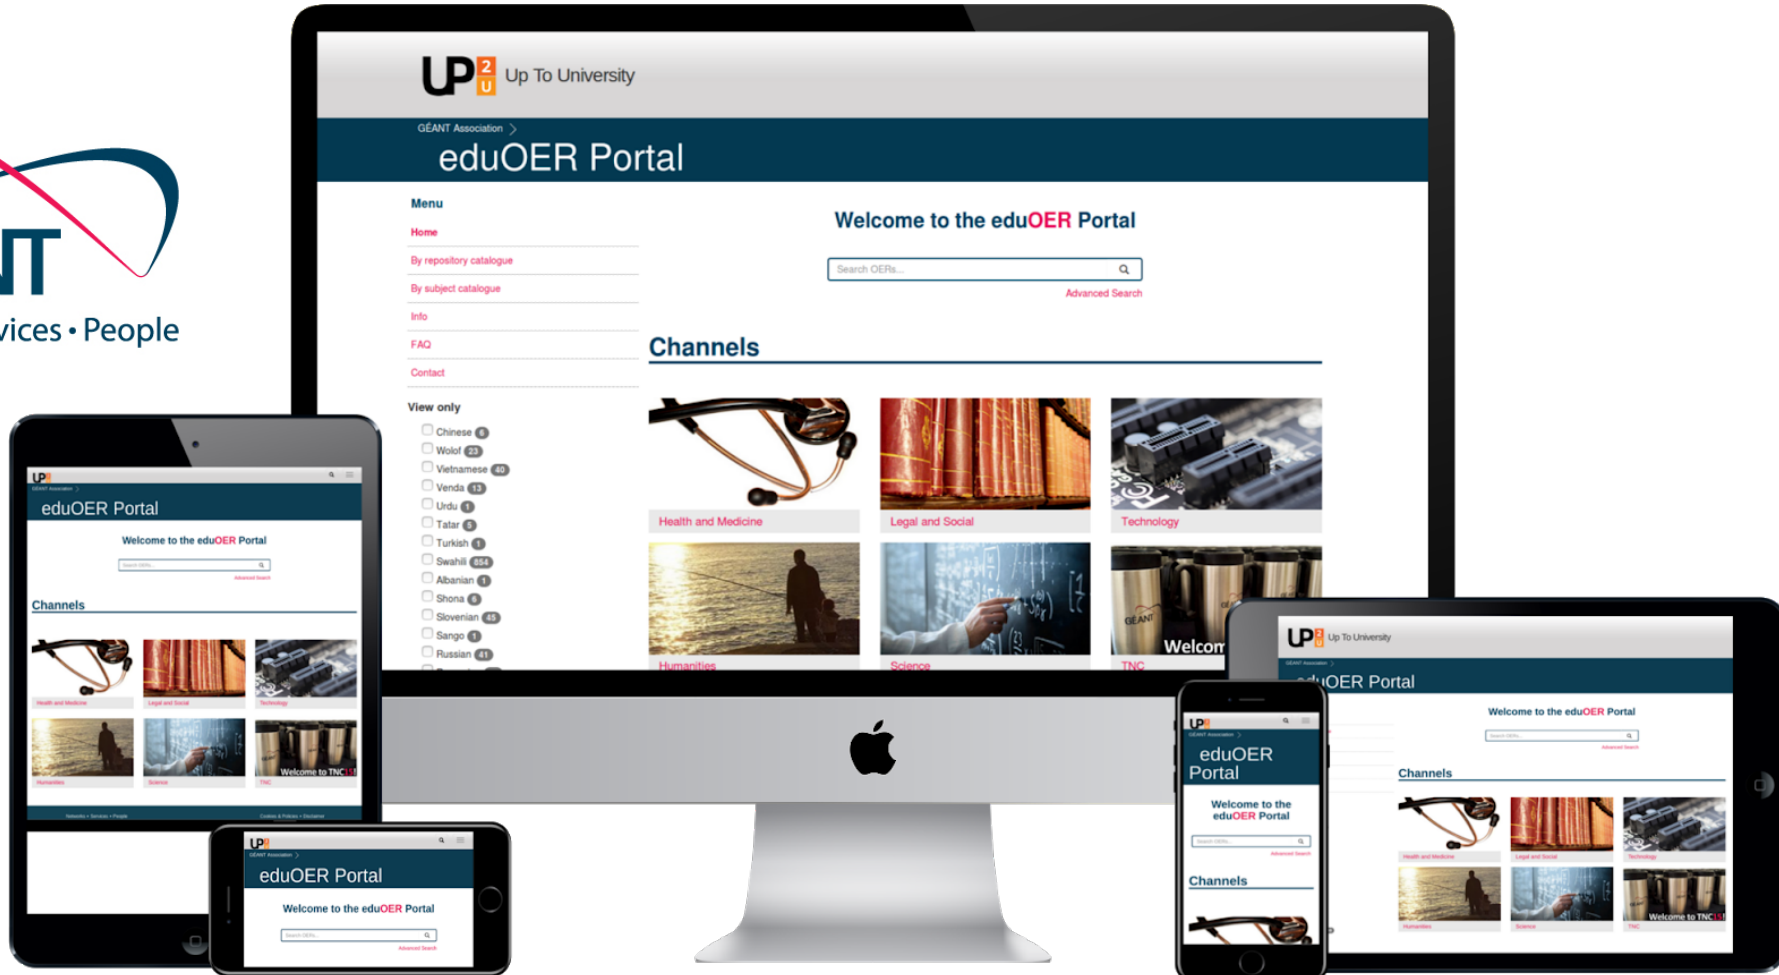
NT
vices • People

UP 2 U Up To University

GÉANT Association

eduOER Portal

Menu

Home

By repository catalogue

By subject catalogue

Info

FAQ

Contact

View only

Chinese 6
Wolof 23
Vietnamese 40
Venda 13
Urdu 1
Tatar 5
Turkish 1
Swahili 854
Albanian 1
Shona 6
Slovenian 45
Sango 1
Russian 41

Welcome to the eduOER Portal

Search OERs...

Advanced Search

Channels

Health and Medicine

Legal and Social

Technology

Humanities

Science

Welcom

TNC

eduOER Portal

Welcome to the eduOER Portal

Channels

Welcome to TNC

eduOER Portal

Welcome to the eduOER Portal

UP 2 U Up To University

eduOER Portal

Welcome to the eduOER Portal

Channels

Welcome to TNC

eduOER Portal

Welcome to the eduOER Portal

Channels